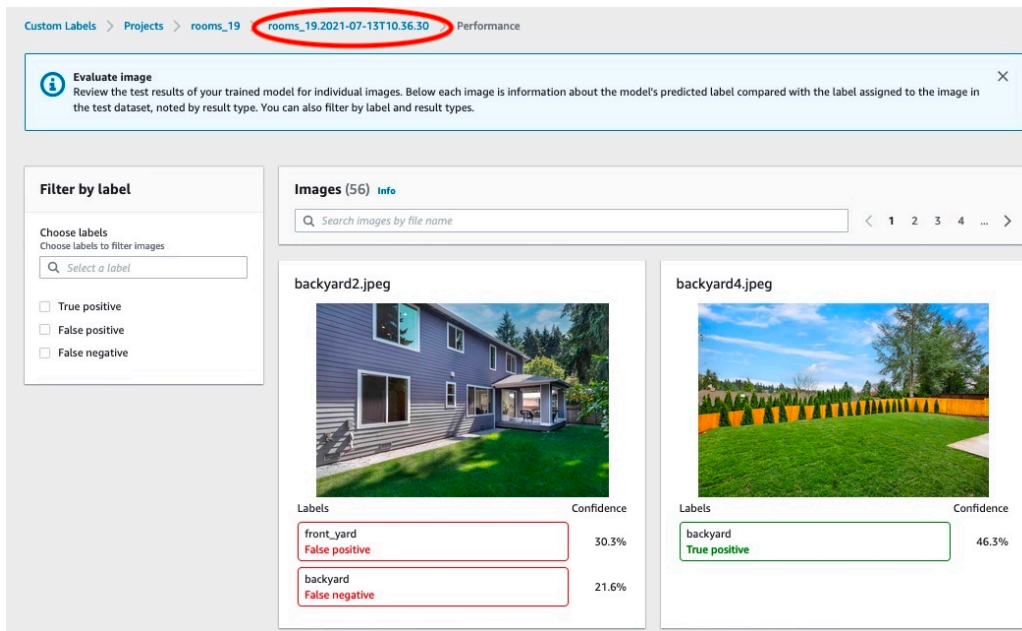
Custom Labels > Projects > rooms_19 > rooms_19.2021-07-13T10.36.30 > Performance

Evaluate image
Review the test results of your trained model for individual images. Below each image is information about the model's predicted label compared with the label assigned to the image in the test dataset, noted by result type. You can also filter by label and result types.

Filter by label

Choose labels
Choose labels to filter images

Select a label

True positive
False positive
False negative

Images (56) Info

Search images by file name

< 1 2 3 4 ... >

backyard2.jpeg

Labels Confidence

front_yard
False positive
30.3%

backyard
False negative
21.6%

backyard4.jpeg

Labels Confidence

backyard
True positive
46.3%